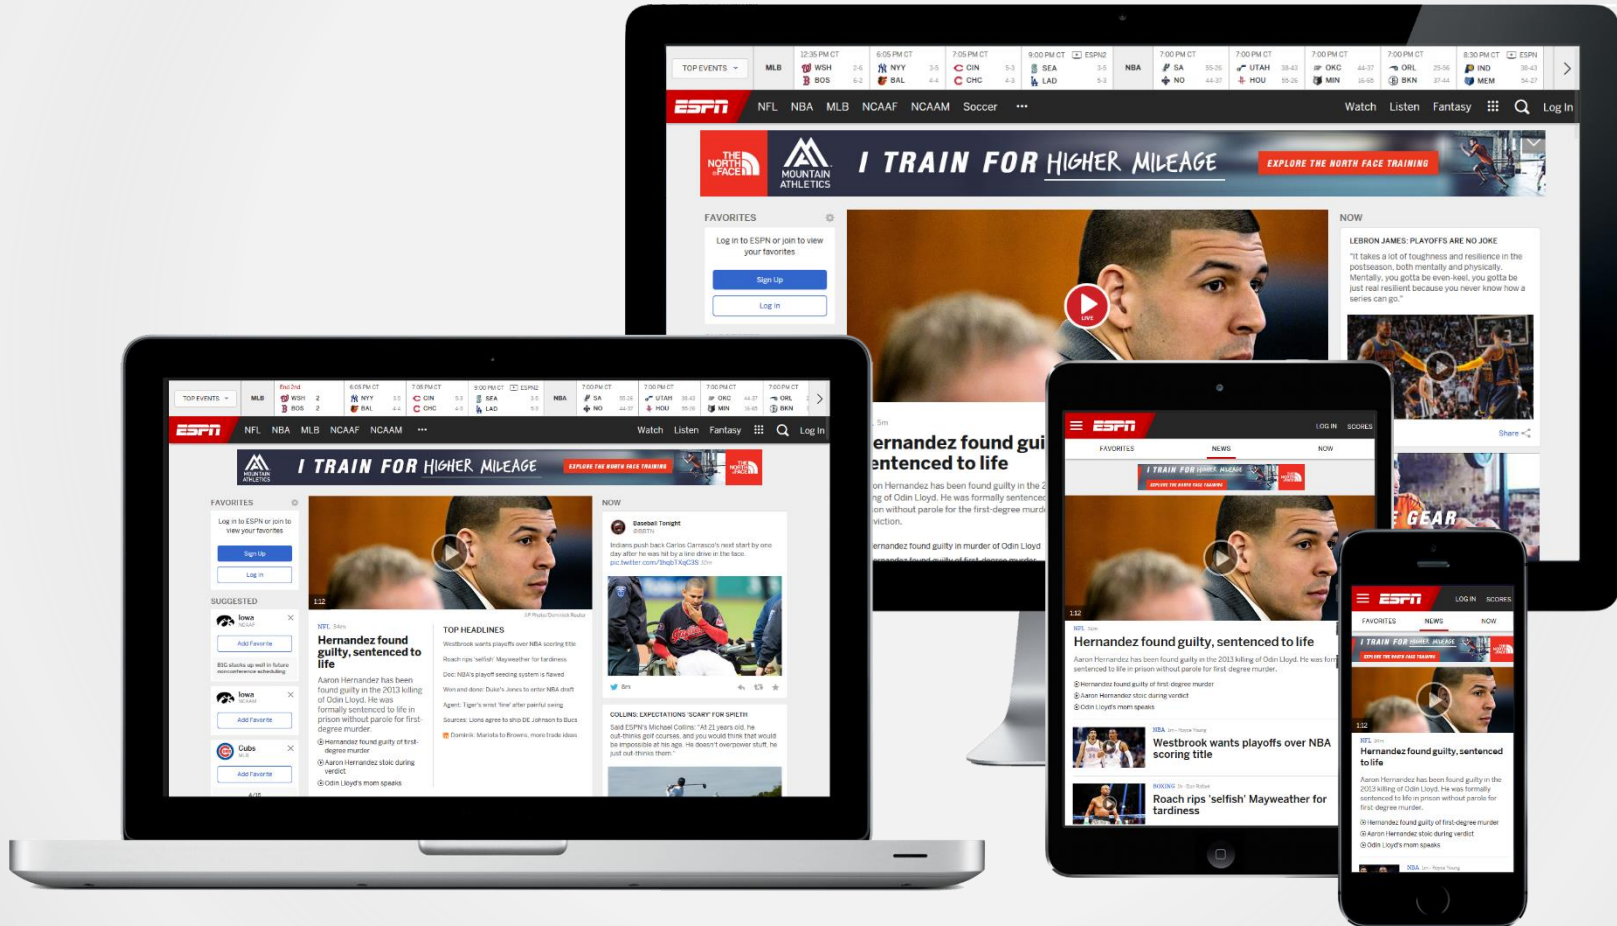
TOP EVENTS MLB 12:35 PM CT WSH 2-6 BOS 6-2 6:05 PM CT NYY 3-5 BAL 4-4 7:05 PM CT CIN 5-3 CHC 4-3 9:00 PM CT ESPN2 SEA 3-5 LAD 5-3 NBA 7:00 PM CT SA NO 7:00 PM CT UTAH HOU 7:00 PM CT OKC MIN 7:00 PM CT ORL BKN 8:30 PM CT ESPN IND MEM

ESPN NFL NBA MLB NCAAF NCAAM Soccer ··· Watch Listen Fantasy Log In

THE NORTH FACE MOUNTAIN ATHLETICS I TRAIN FOR HIGHER MILEAGE EXPLORE THE NORTH FACE TRAINING

FAVORITES

Log in to ESPN or join to view your favorites

Sign Up

Log In

NOW

LEBRON JAMES: PLAYOFFS ARE NO JOKE

"It takes a lot of toughness and resilience in the postseason, both mentally and physically. Mentally, you gotta be even-keel, you gotta be just real resilient because you never know how a series can go."

Share

LIVE

5m

ernandez found gui
entenced to life

on Hernandez has been found guilty in the 2
ng of Odin Lloyd. He was formally sentenced
on without parole for the first-degree murd
viction.

ernandez found guilty in murder of Odin Lloyd

GEAR

TOP EVENTS MLB Final 3rd WSH 2 BOS 2 6:05 PM CT NYY BAL 7:05 PM CT CIN CHC 9:00 PM CT ESPN2 SEA LAD NBA 7:00 PM CT SA NO 7:00 PM CT UTAH HOU 7:00 PM CT OKC MIN 7:00 PM CT ORL BKN

ESPN NFL NBA MLB NCAAF NCAAM ··· Watch Listen Fantasy Log In

MOUNTAIN ATHLETICS I TRAIN FOR HIGHER MILEAGE EXPLORE THE NORTH FACE TRAINING THE NORTH FACE

FAVORITES

Log in to ESPN or join to view your favorites

Sign Up

Log In

SUGGESTED

Iowa NCAAF

Add Favorite

BIG stacks up well in future nonconference scheduling

Iowa NCAAM

Add Favorite

Cubs MLB

Add Favorite

1:12

NFL 34m

Hernandez found guilty, sentenced to life

Aaron Hernandez has been found guilty in the 2013 killing of Odin Lloyd. He was formally sentenced to life in prison without parole for first-degree murder.

Hernandez found guilty of first-degree murder

Aaron Hernandez stoic during verdict

Odin Lloyd's mom speaks

TOP HEADLINES

Westbrook wants playoffs over NBA scoring title

Roach rips 'selfish' Mayweather for tardiness

Doc: NBA's playoff seeding system is flawed

Won and done: Duke's Jones to enter NBA draft

Agent: Tiger's wrist 'fine' after painful swing

Sources: Lions agree to ship DE Johnson to Bucs

Dominik: Mariota to Browns, more trade ideas

NOW

Baseball Tonight @BBTN

Indians push back Carlos Carrasco's next start by one day after he was hit by a line drive in the face. pic.twitter.com/5hqbTXqC35

COLLINS: EXPECTATIONS 'SCARY' FOR SPIETH

Said ESPN's Michael Collins: "At 21 years old, he out-thinks golf courses, and you would think that would be impossible at his age. He doesn't overpower stuff, he just out-thinks them."

ESPN LOG IN SCORES

FAVORITES NEWS NOW

I TRAIN FOR HIGHER MILEAGE EXPLORE THE NORTH FACE TRAINING

1:12

NFL 34m

Hernandez found guilty, sentenced to life

Aaron Hernandez has been found guilty in the 2013 killing of Odin Lloyd. He was formally sentenced to life in prison without parole for first-degree murder.

Hernandez found guilty of first-degree murder

Aaron Hernandez stoic during verdict

Odin Lloyd's mom speaks

NBA

Westbrook wants playoffs over NBA scoring title

BOXING

Roach rips 'selfish' Mayweather for tardiness

ESPN LOG IN SCORES

FAVORITES NEWS NOW

I TRAIN FOR HIGHER MILEAGE EXPLORE THE NORTH FACE TRAINING

1:12

NFL 34m

Hernandez found guilty, sentenced to life

Aaron Hernandez has been found guilty in the 2013 killing of Odin Lloyd. He was formally sentenced to life in prison without parole for first-degree murder.

Hernandez found guilty of first-degree murder

Aaron Hernandez stoic during verdict

Odin Lloyd's mom speaks

NBA